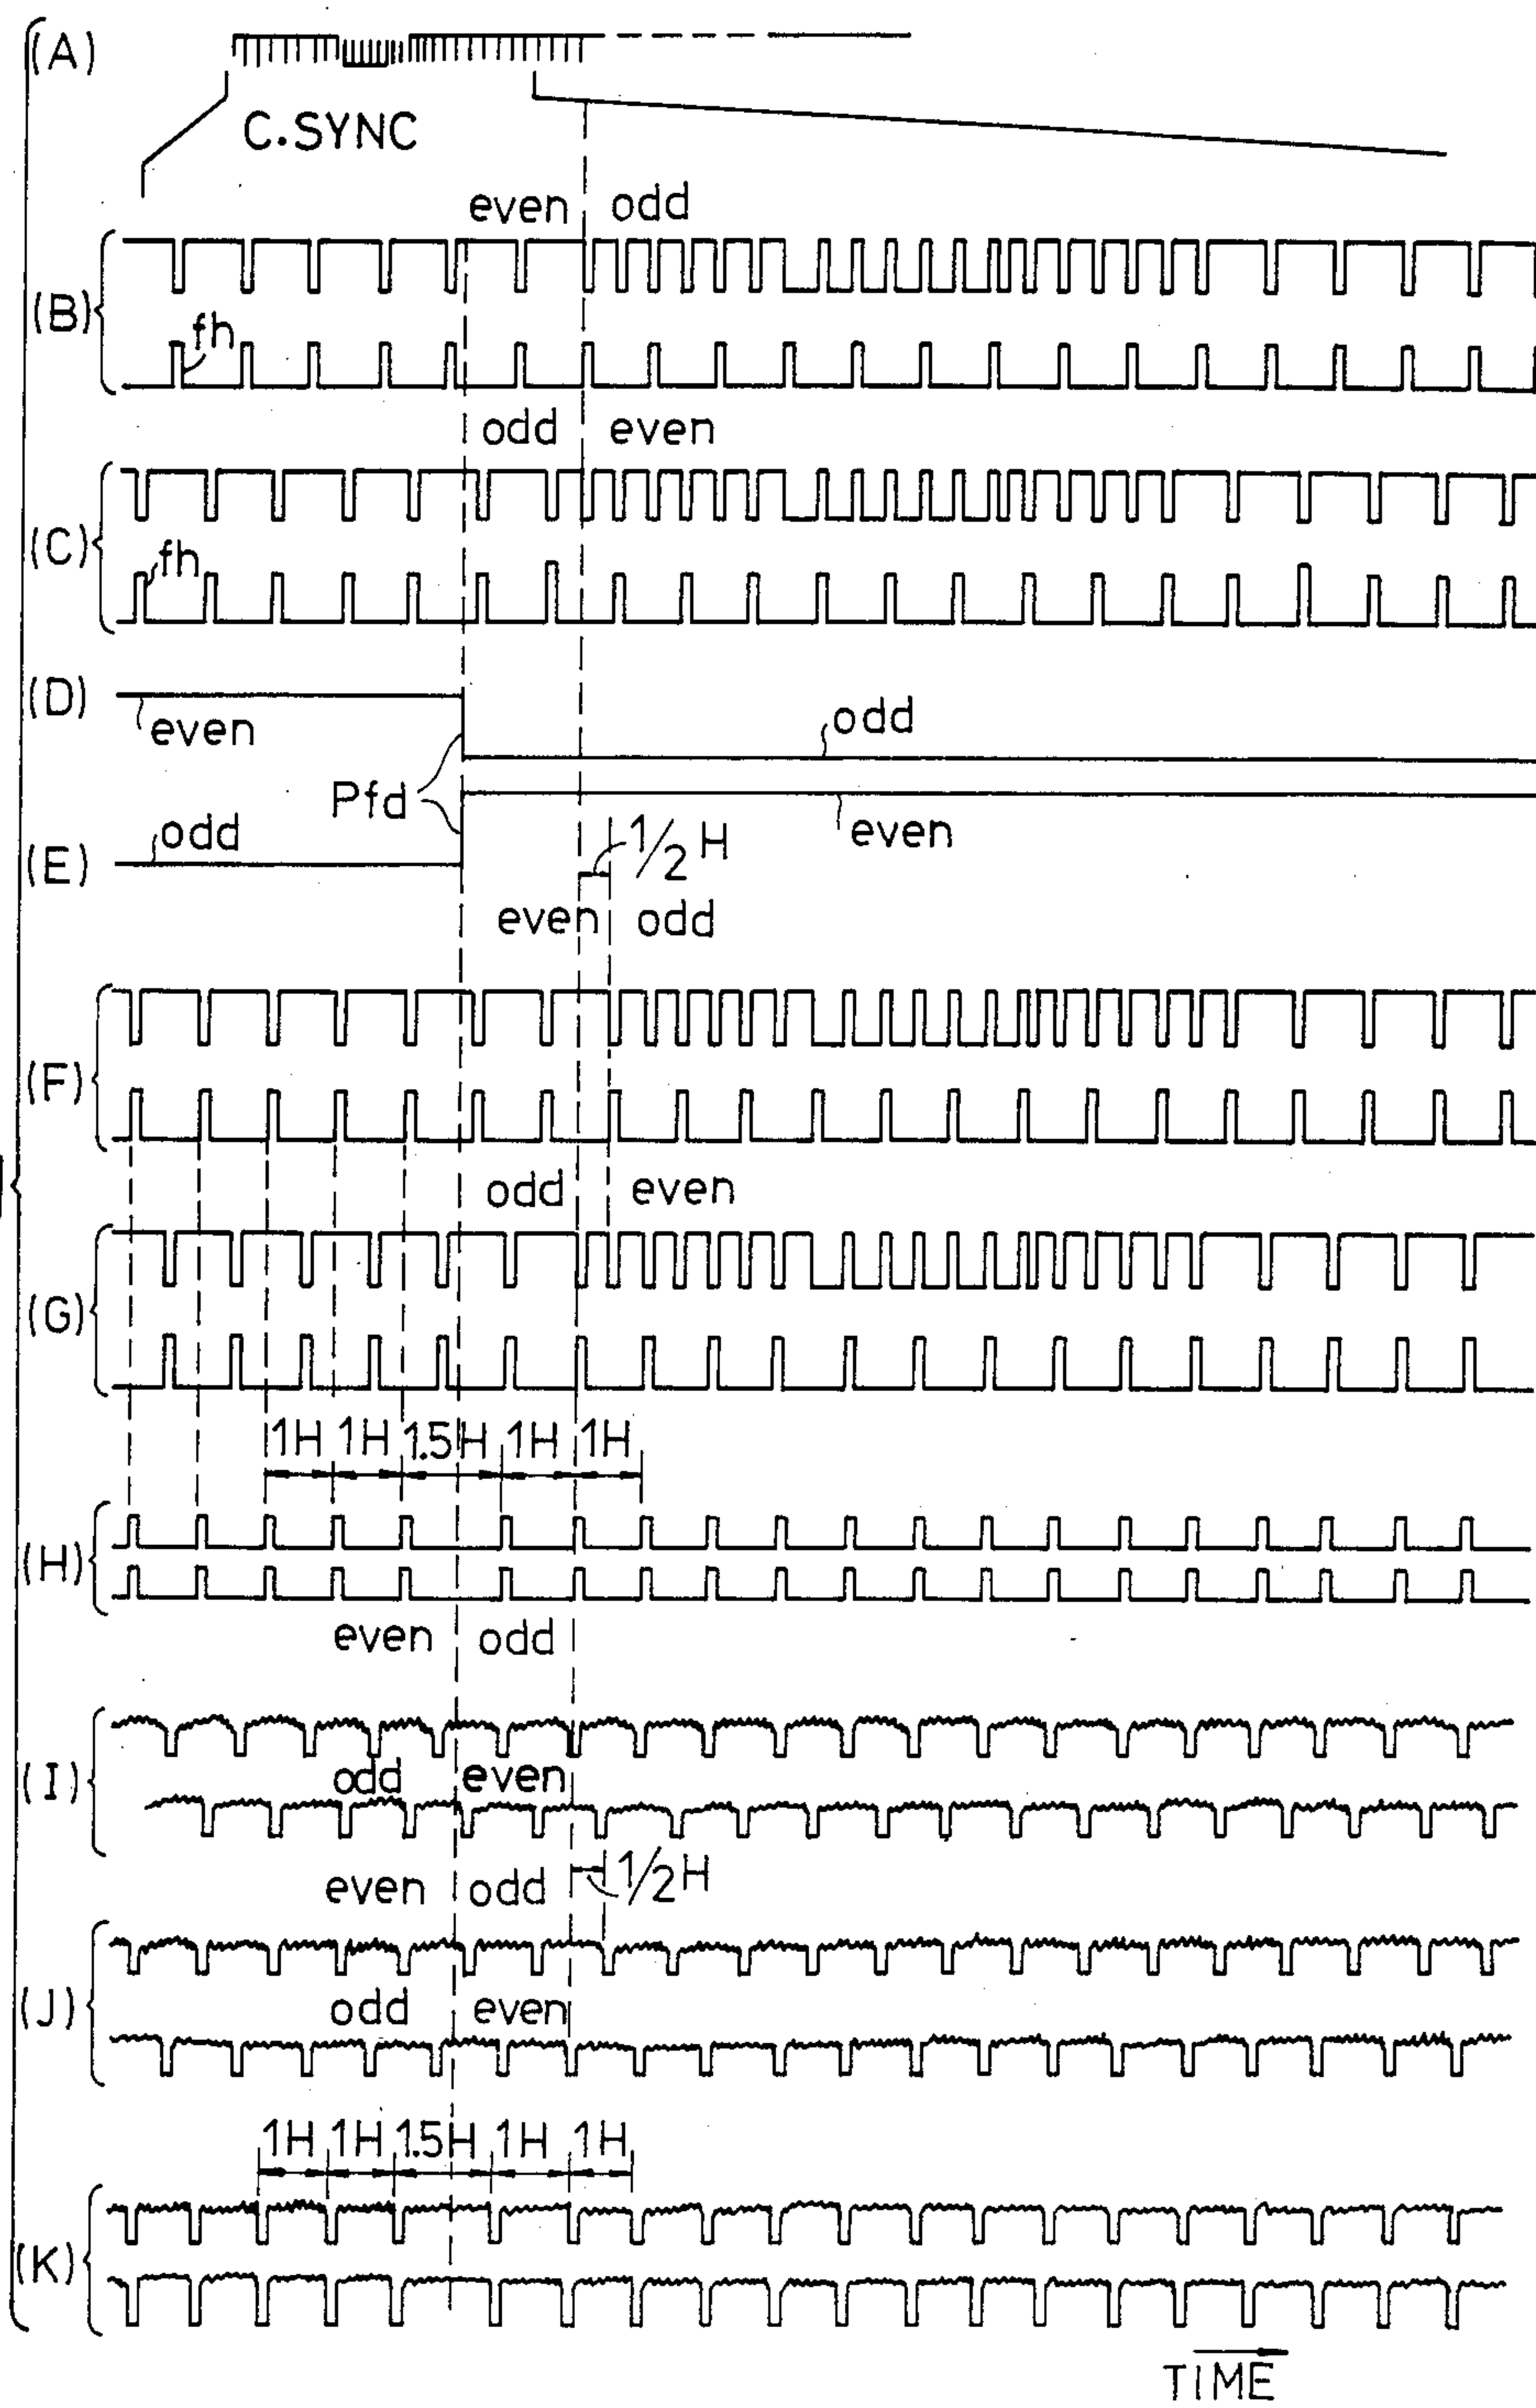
(A)
C.SYNC
even odd
(B)
fh
odd even
(C)
fh
(D)
even
odd
Pfd
odd
even
(E)
$\frac{1}{2}$H
even odd
(F)
odd even
(G)
1H 1H 1.5H 1H 1H
(H)
even odd
(I)
odd even
even odd
$\frac{1}{2}$H
(J)
odd even
1H 1H 1.5H 1H 1H
(K)
TIME